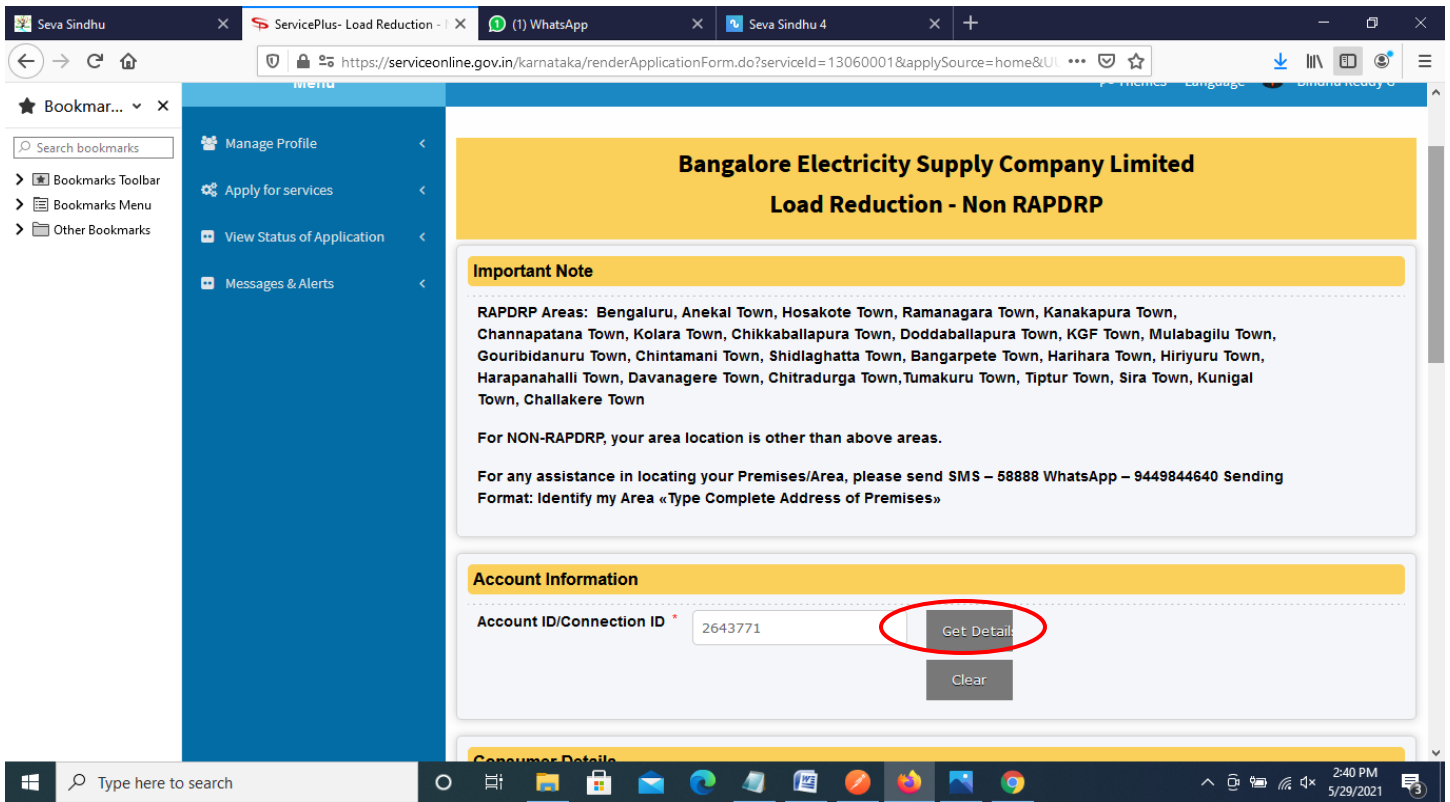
Seva Sindhu
ServicePlus- Load Reduction - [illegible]
(1) WhatsApp
Seva Sindhu 4

https://serviceonline.gov.in/karnataka/renderApplicationForm.do?serviceId=13060001&applySource=home&U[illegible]

Bookmar...
Search bookmarks
Bookmarks Toolbar
Bookmarks Menu
Other Bookmarks

Menu
Themes Language Bindhu Reddy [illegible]

Manage Profile
Apply for services
View Status of Application
Messages & Alerts

Bangalore Electricity Supply Company Limited
Load Reduction - Non RAPDRP

Important Note

RAPDRP Areas: Bengaluru, Anekal Town, Hosakote Town, Ramanagara Town, Kanakapura Town, Channapatana Town, Kolara Town, Chikkaballapura Town, Doddaballapura Town, KGF Town, Mulabagilu Town, Gouribidanuru Town, Chintamani Town, Shidlaghatta Town, Bangarpete Town, Harihara Town, Hiriyuru Town, Harapanahalli Town, Davanagere Town, Chitradurga Town,Tumakuru Town, Tiptur Town, Sira Town, Kunigal Town, Challakere Town

For NON-RAPDRP, your area location is other than above areas.

For any assistance in locating your Premises/Area, please send SMS – 58888 WhatsApp – 9449844640 Sending Format: Identify my Area «Type Complete Address of Premises»

Account Information

Account ID/Connection ID *
2643771
Get Details
Clear

Consumer Details

Type here to search
2:40 PM
5/29/2021
3